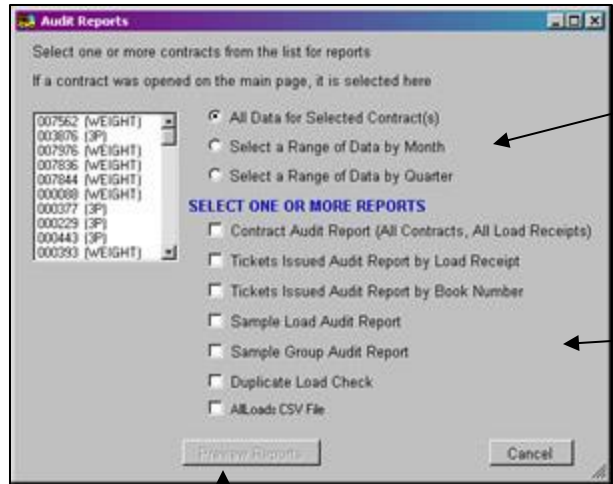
Audit Reports

Select one or more contracts from the list for reports

If a contract was opened on the main page, it is selected here

007562 (WEIGHT)
003876 (3P)
007976 (WEIGHT)
007836 (WEIGHT)
007844 (WEIGHT)
000088 (WEIGHT)
000377 (3P)
000229 (3P)
000443 (3P)
000393 (WEIGHT)

All Data for Selected Contract(s)
Select a Range of Data by Month
Select a Range of Data by Quarter

SELECT ONE OR MORE REPORTS

Contract Audit Report (All Contracts, All Load Receipts)
Tickets Issued Audit Report by Load Receipt
Tickets Issued Audit Report by Book Number
Sample Load Audit Report
Sample Group Audit Report
Duplicate Load Check
AllLoads CSV File

Preview Reports

Cancel